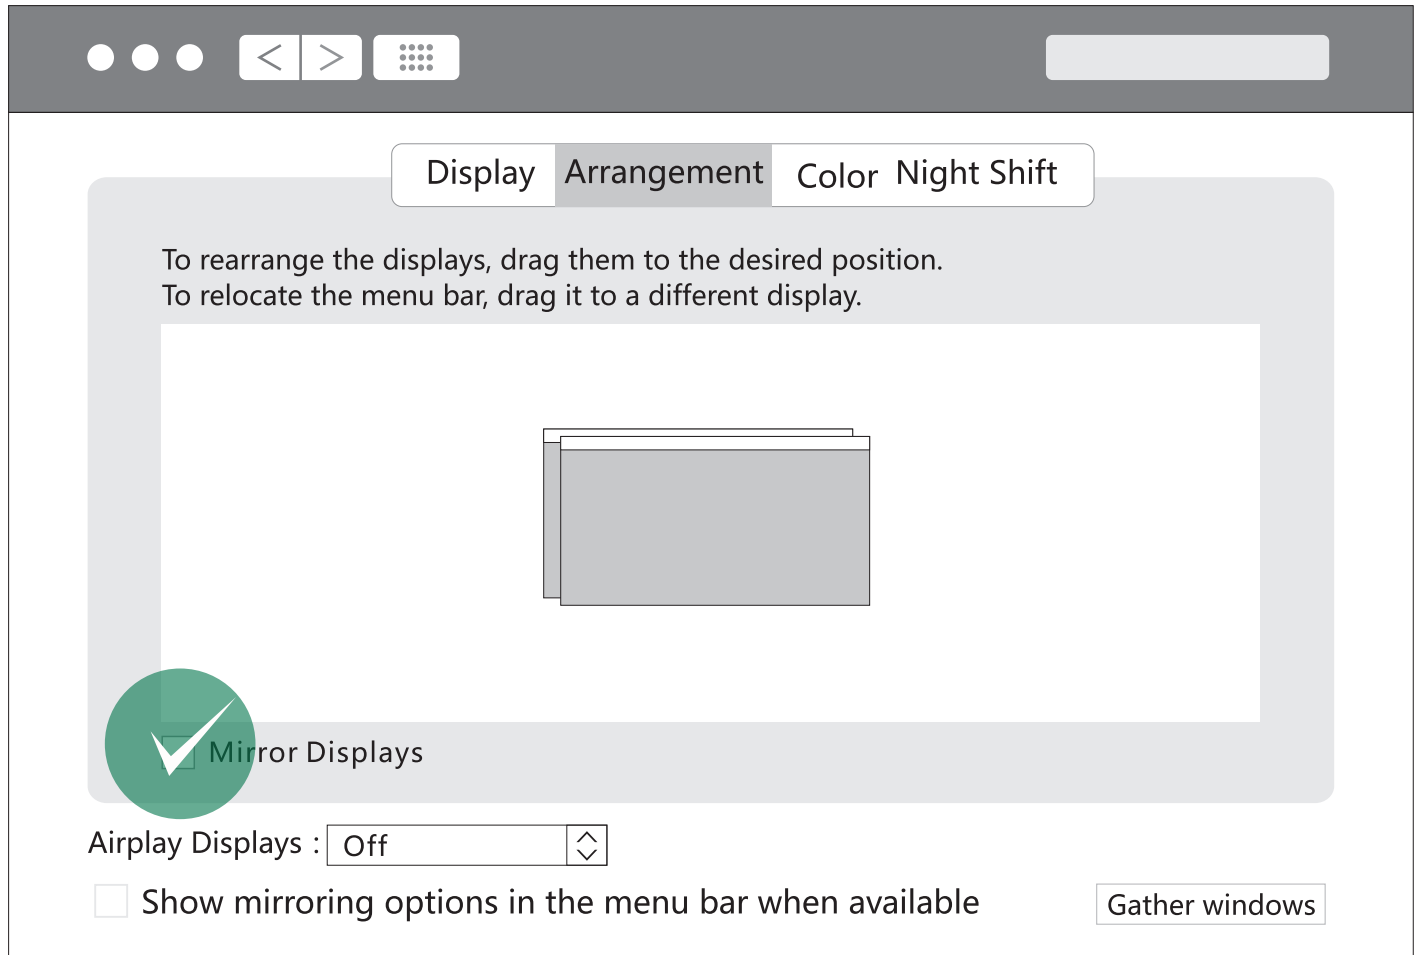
Display Arrangement Color Night Shift

To rearrange the displays, drag them to the desired position.
To relocate the menu bar, drag it to a different display.

Mirror Displays

Airplay Displays : Off

Show mirroring options in the menu bar when available

Gather windows